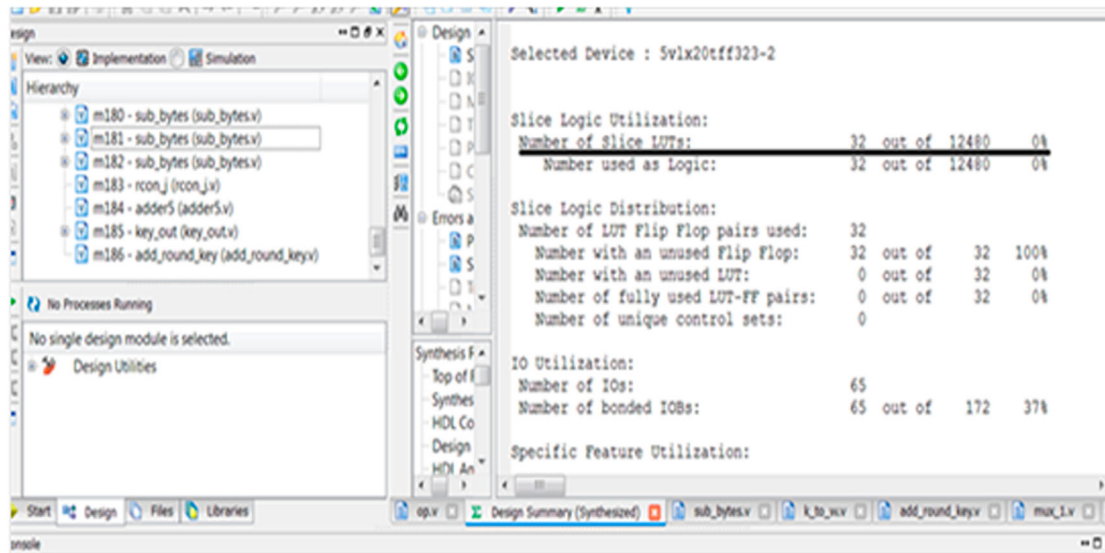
esign

View: Implementation Simulation

Hierarchy

m180 - sub_bytes (sub_bytes.v)
m181 - sub_bytes (sub_bytes.v)
m182 - sub_bytes (sub_bytes.v)
m183 - rcon_j (rcon_j.v)
m184 - adder5 (adder5.v)
m185 - key_out (key_out.v)
m186 - add_round_key (add_round_key.v)

No Processes Running

No single design module is selected.

Design Utilities

Start Design Files Libraries

Design

Errors a

Synthesis F
Top of
Synthes
HDL Co
Design
HDL An

Selected Device : 5vlx20tff323-2

Slice Logic Utilization:
Number of Slice LUTs: 32 out of 12480 0%
Number used as Logic: 32 out of 12480 0%

Slice Logic Distribution:
Number of LUT Flip Flop pairs used: 32
Number with an unused Flip Flop: 32 out of 32 100%
Number with an unused LUT: 0 out of 32 0%
Number of fully used LUT-FF pairs: 0 out of 32 0%
Number of unique control sets: 0

IO Utilization:
Number of IOs: 65
Number of bonded IOBs: 65 out of 172 37%

Specific Feature Utilization:

op.v Σ Design Summary (Synthesized) sub_bytes.v k_to_w.v add_round_key.v mux_1.v

onsole